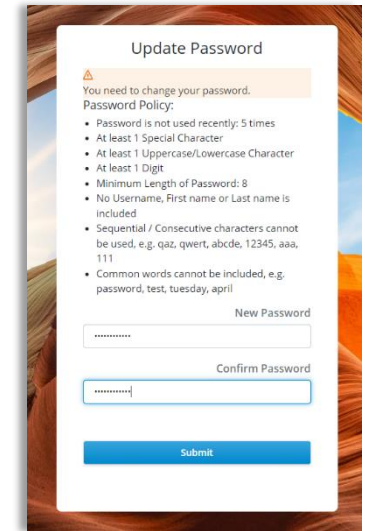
Update Password

⚠
You need to change your password.

Password Policy:

- Password is not used recently: 5 times
- At least 1 Special Character
- At least 1 Uppercase/Lowercase Character
- At least 1 Digit
- Minimum Length of Password: 8
- No Username, First name or Last name is included
- Sequential / Consecutive characters cannot be used, e.g. qaz, qwert, abcde, 12345, aaa, 111
- Common words cannot be included, e.g. password, test, tuesday, april

New Password

............

Confirm Password

............

Submit